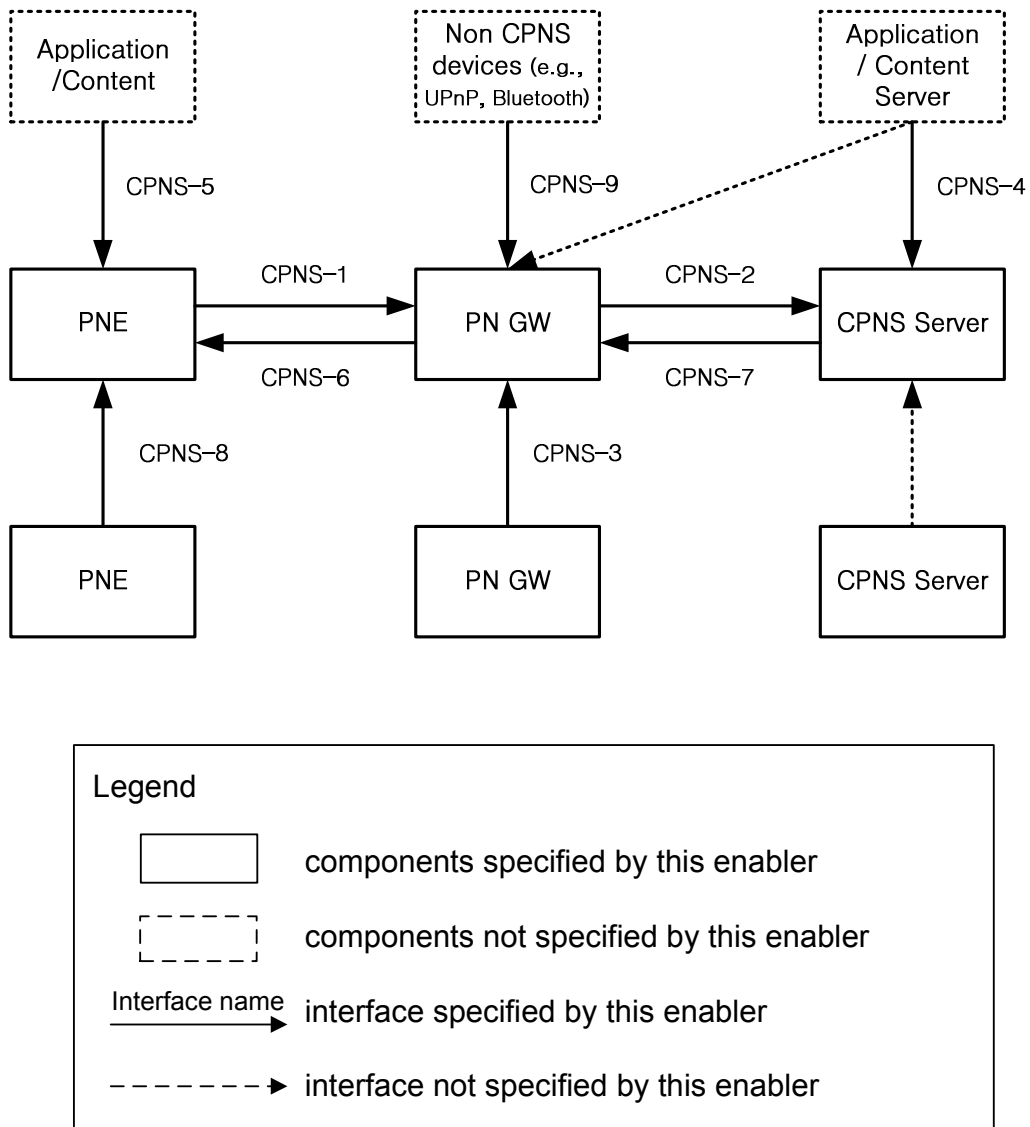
Application /Content

Non CPNS devices (e.g., UPnP, Bluetooth)

Application / Content Server

CPNS–5

CPNS–9

CPNS–4

CPNS–1

CPNS–2

PNE

PN GW

CPNS Server

CPNS–6

CPNS–7

CPNS–8

CPNS–3

PNE

PN GW

CPNS Server

Legend

components specified by this enabler

components not specified by this enabler

Interface name

interface specified by this enabler

interface not specified by this enabler